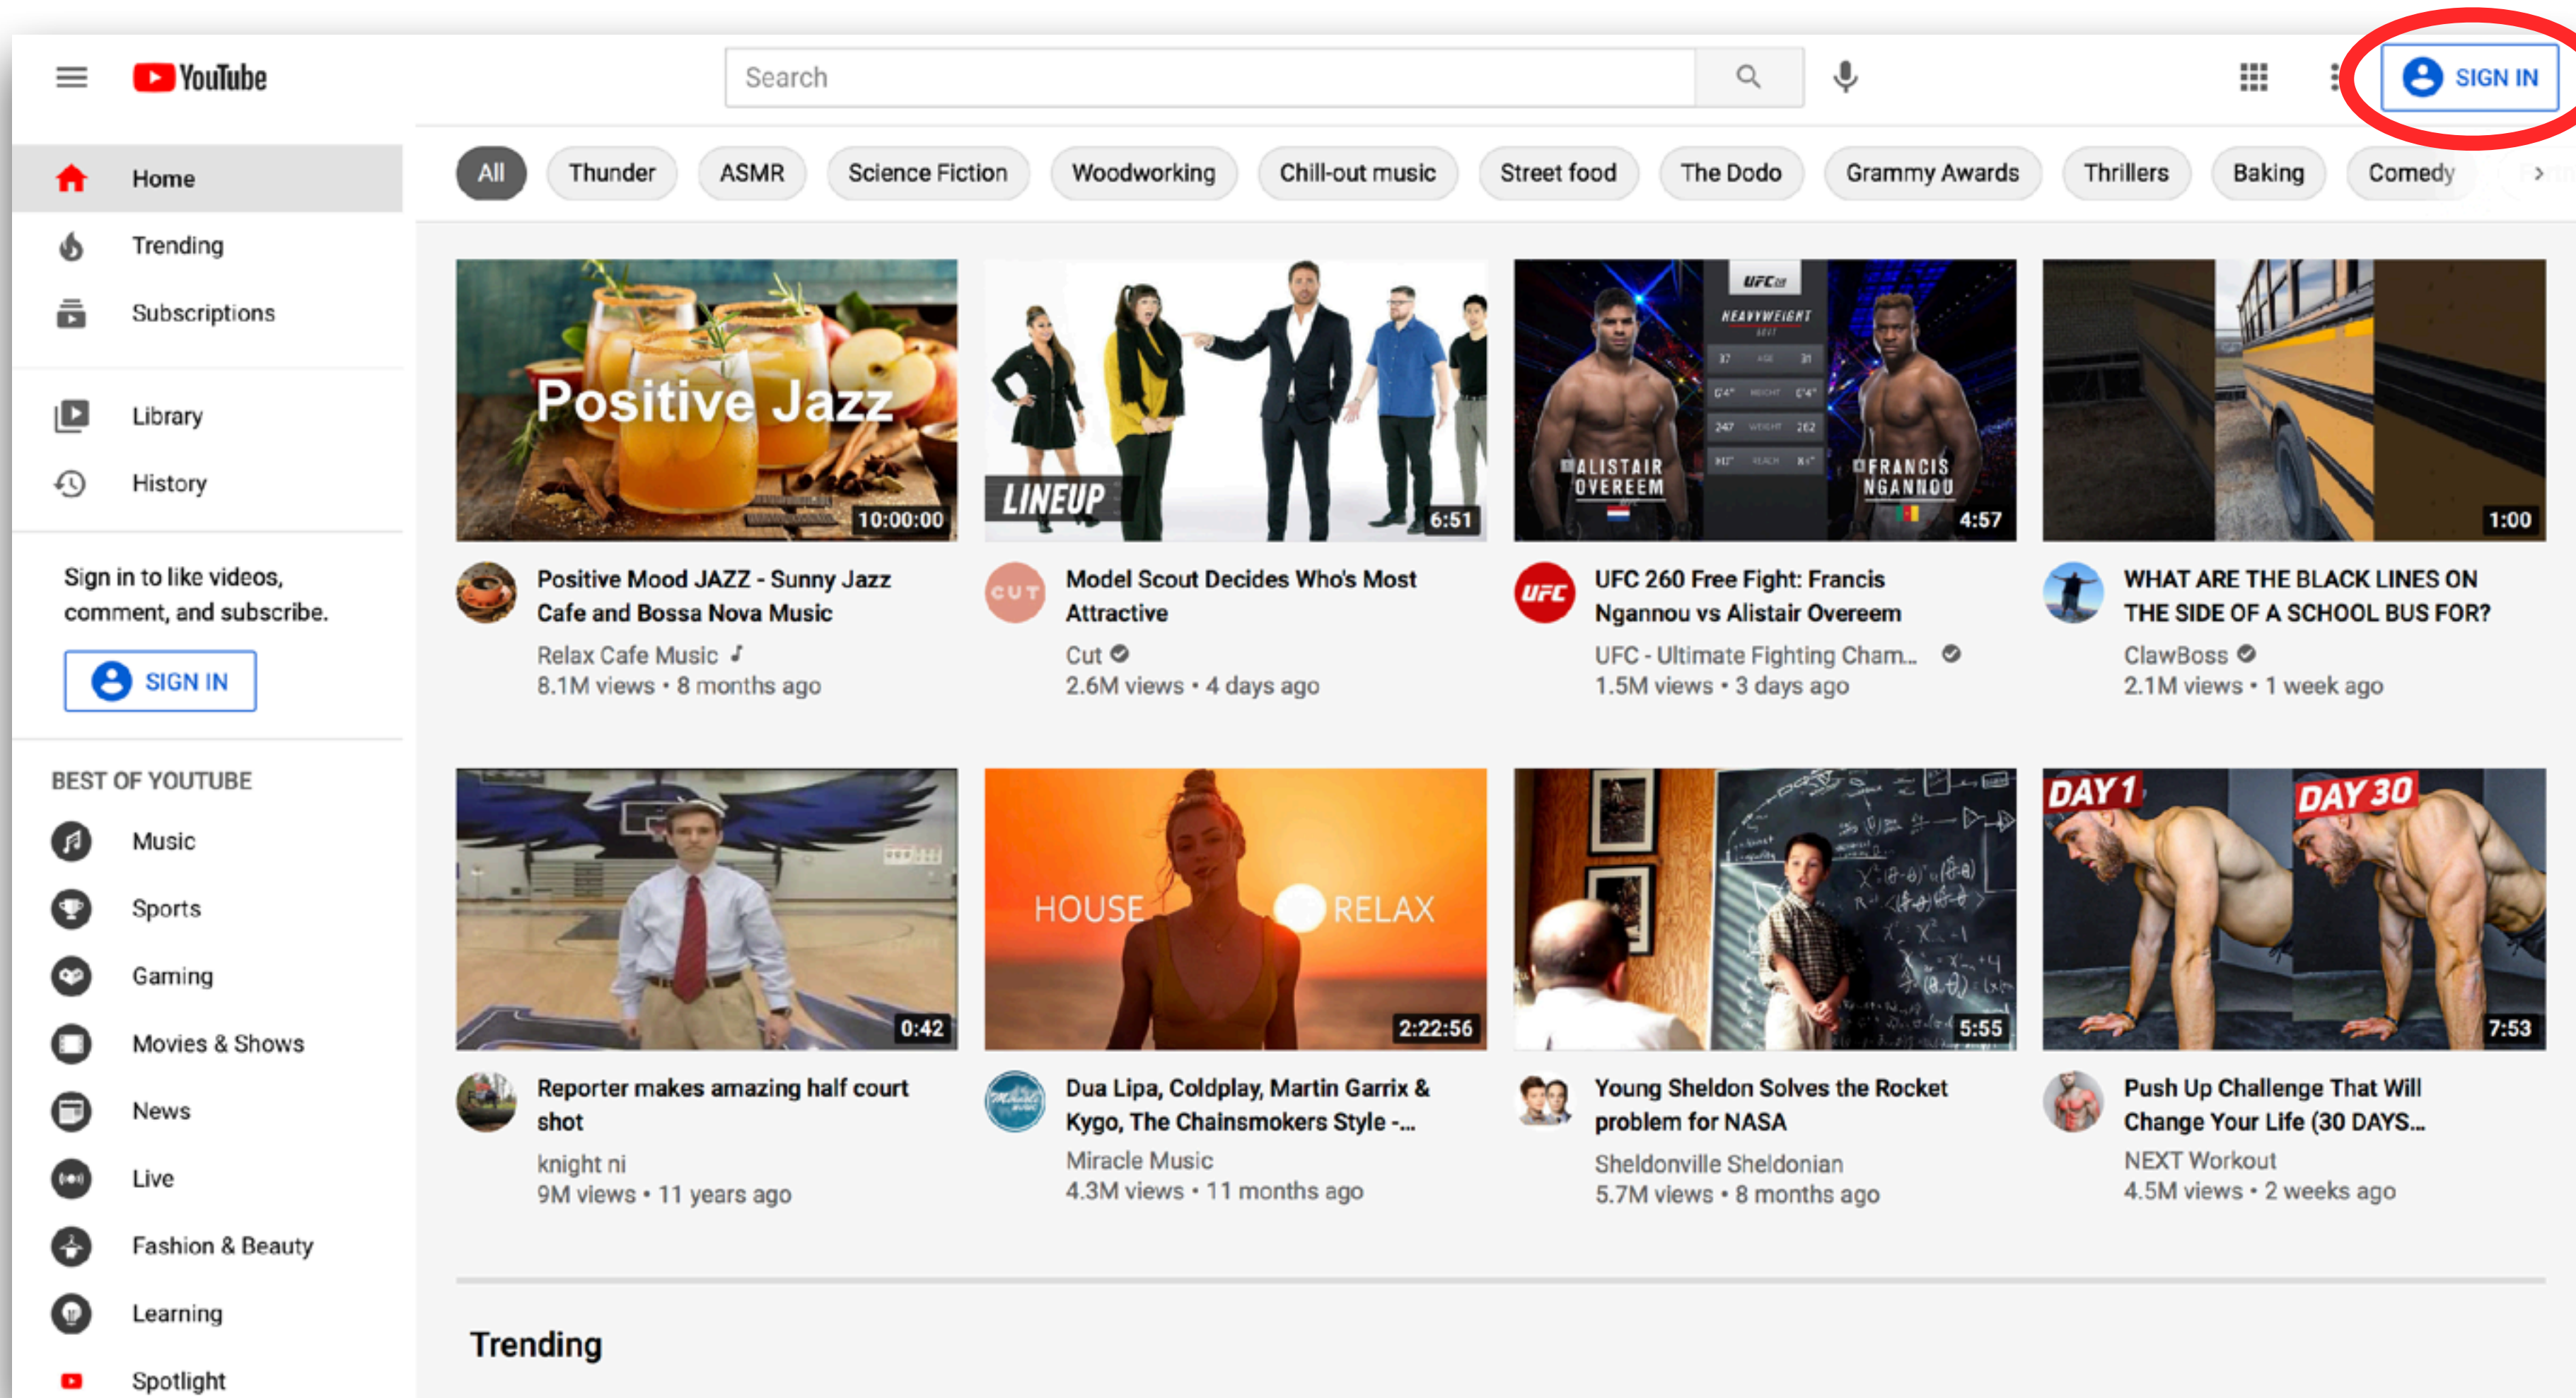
YouTube

Search

SIGN IN

Home
Trending
Subscriptions
Library
History

Sign in to like videos, comment, and subscribe.

SIGN IN

BEST OF YOUTUBE
Music
Sports
Gaming
Movies & Shows
News
Live
Fashion & Beauty
Learning
Spotlight

All | Thunder | ASMR | Science Fiction | Woodworking | Chill-out music | Street food | The Dodo | Grammy Awards | Thrillers | Baking | Comedy

Positive Jazz
10:00:00
Positive Mood JAZZ - Sunny Jazz Cafe and Bossa Nova Music
Relax Cafe Music ♪
8.1M views • 8 months ago

LINEUP
6:51
Model Scout Decides Who's Most Attractive
Cut
2.6M views • 4 days ago

UFC HEAVYWEIGHT ALISTAIR OVEREEM FRANCIS NGANNOU
4:57
UFC 260 Free Fight: Francis Ngannou vs Alistair Overeem
UFC - Ultimate Fighting Cham...
1.5M views • 3 days ago

1:00
WHAT ARE THE BLACK LINES ON THE SIDE OF A SCHOOL BUS FOR?
ClawBoss
2.1M views • 1 week ago

0:42
Reporter makes amazing half court shot
knight ni
9M views • 11 years ago

HOUSE RELAX
2:22:56
Dua Lipa, Coldplay, Martin Garrix & Kygo, The Chainsmokers Style -...
Miracle Music
4.3M views • 11 months ago

5:55
Young Sheldon Solves the Rocket problem for NASA
Sheldonville Sheldonian
5.7M views • 8 months ago

DAY 1 DAY 30
7:53
Push Up Challenge That Will Change Your Life (30 DAYS...
NEXT Workout
4.5M views • 2 weeks ago

Trending